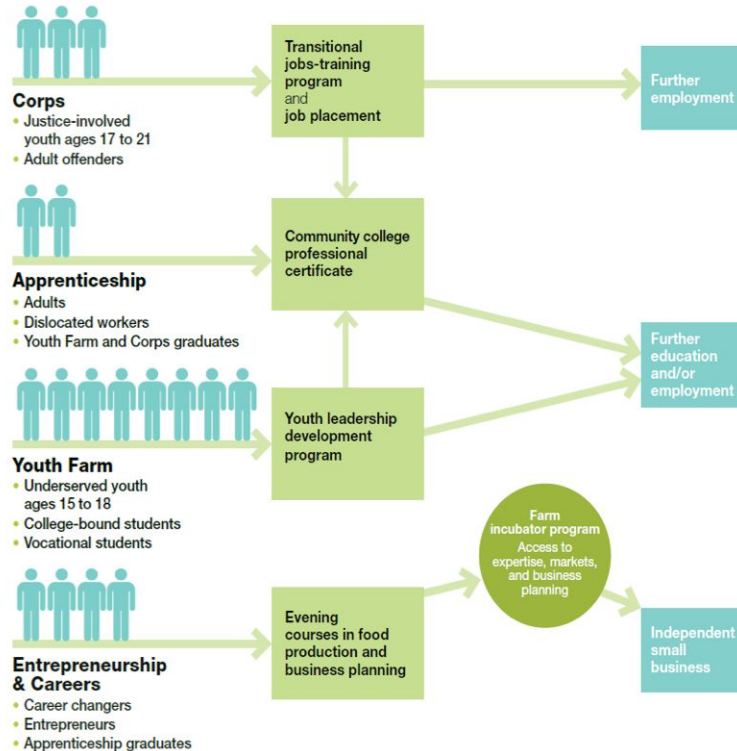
Corps
• Justice-involved youth ages 17 to 21
• Adult offenders

Transitional jobs-training program and job placement

Further employment

Apprenticeship
• Adults
• Dislocated workers
• Youth Farm and Corps graduates

Community college professional certificate

Further education and/or employment

Youth Farm
• Underserved youth ages 15 to 18
• College-bound students
• Vocational students

Youth leadership development program

Farm incubator program
Access to expertise, markets, and business planning

Entrepreneurship & Careers
• Career changers
• Entrepreneurs
• Apprenticeship graduates

Evening courses in food production and business planning

Independent small business